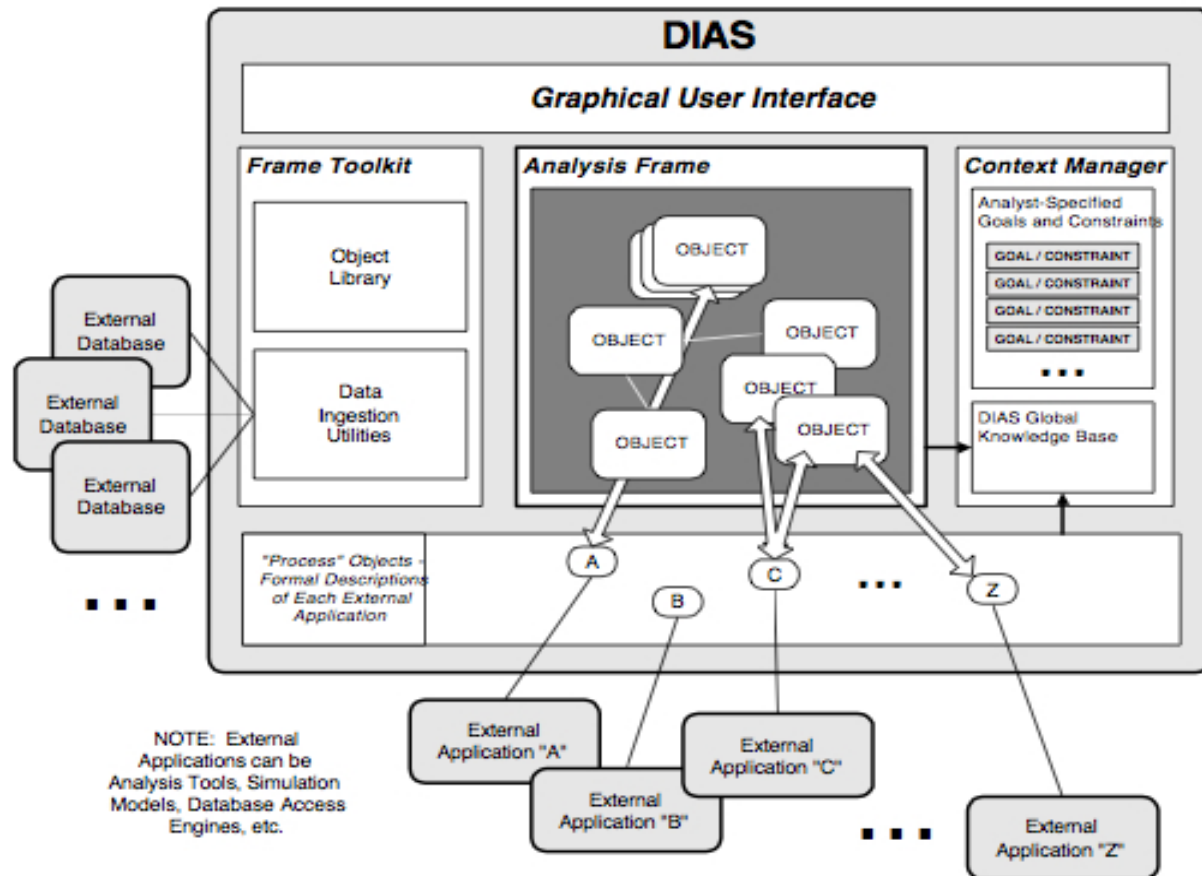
DIAS

Graphical User Interface

Frame Toolkit

Object Library

Data Ingestion Utilities

Analysis Frame

OBJECT

OBJECT

OBJECT

OBJECT

OBJECT

OBJECT

Context Manager

Analyst-Specified Goals and Constraints

GOAL / CONSTRAINT

GOAL / CONSTRAINT

GOAL / CONSTRAINT

GOAL / CONSTRAINT

...

DIAS Global Knowledge Base

External Database

External Database

External Database

...

"Process" Objects - Formal Descriptions of Each External Application

A

B

C

...

Z

NOTE: External Applications can be Analysis Tools, Simulation Models, Database Access Engines, etc.

External Application "A"

External Application "B"

External Application "C"

...

External Application "Z"